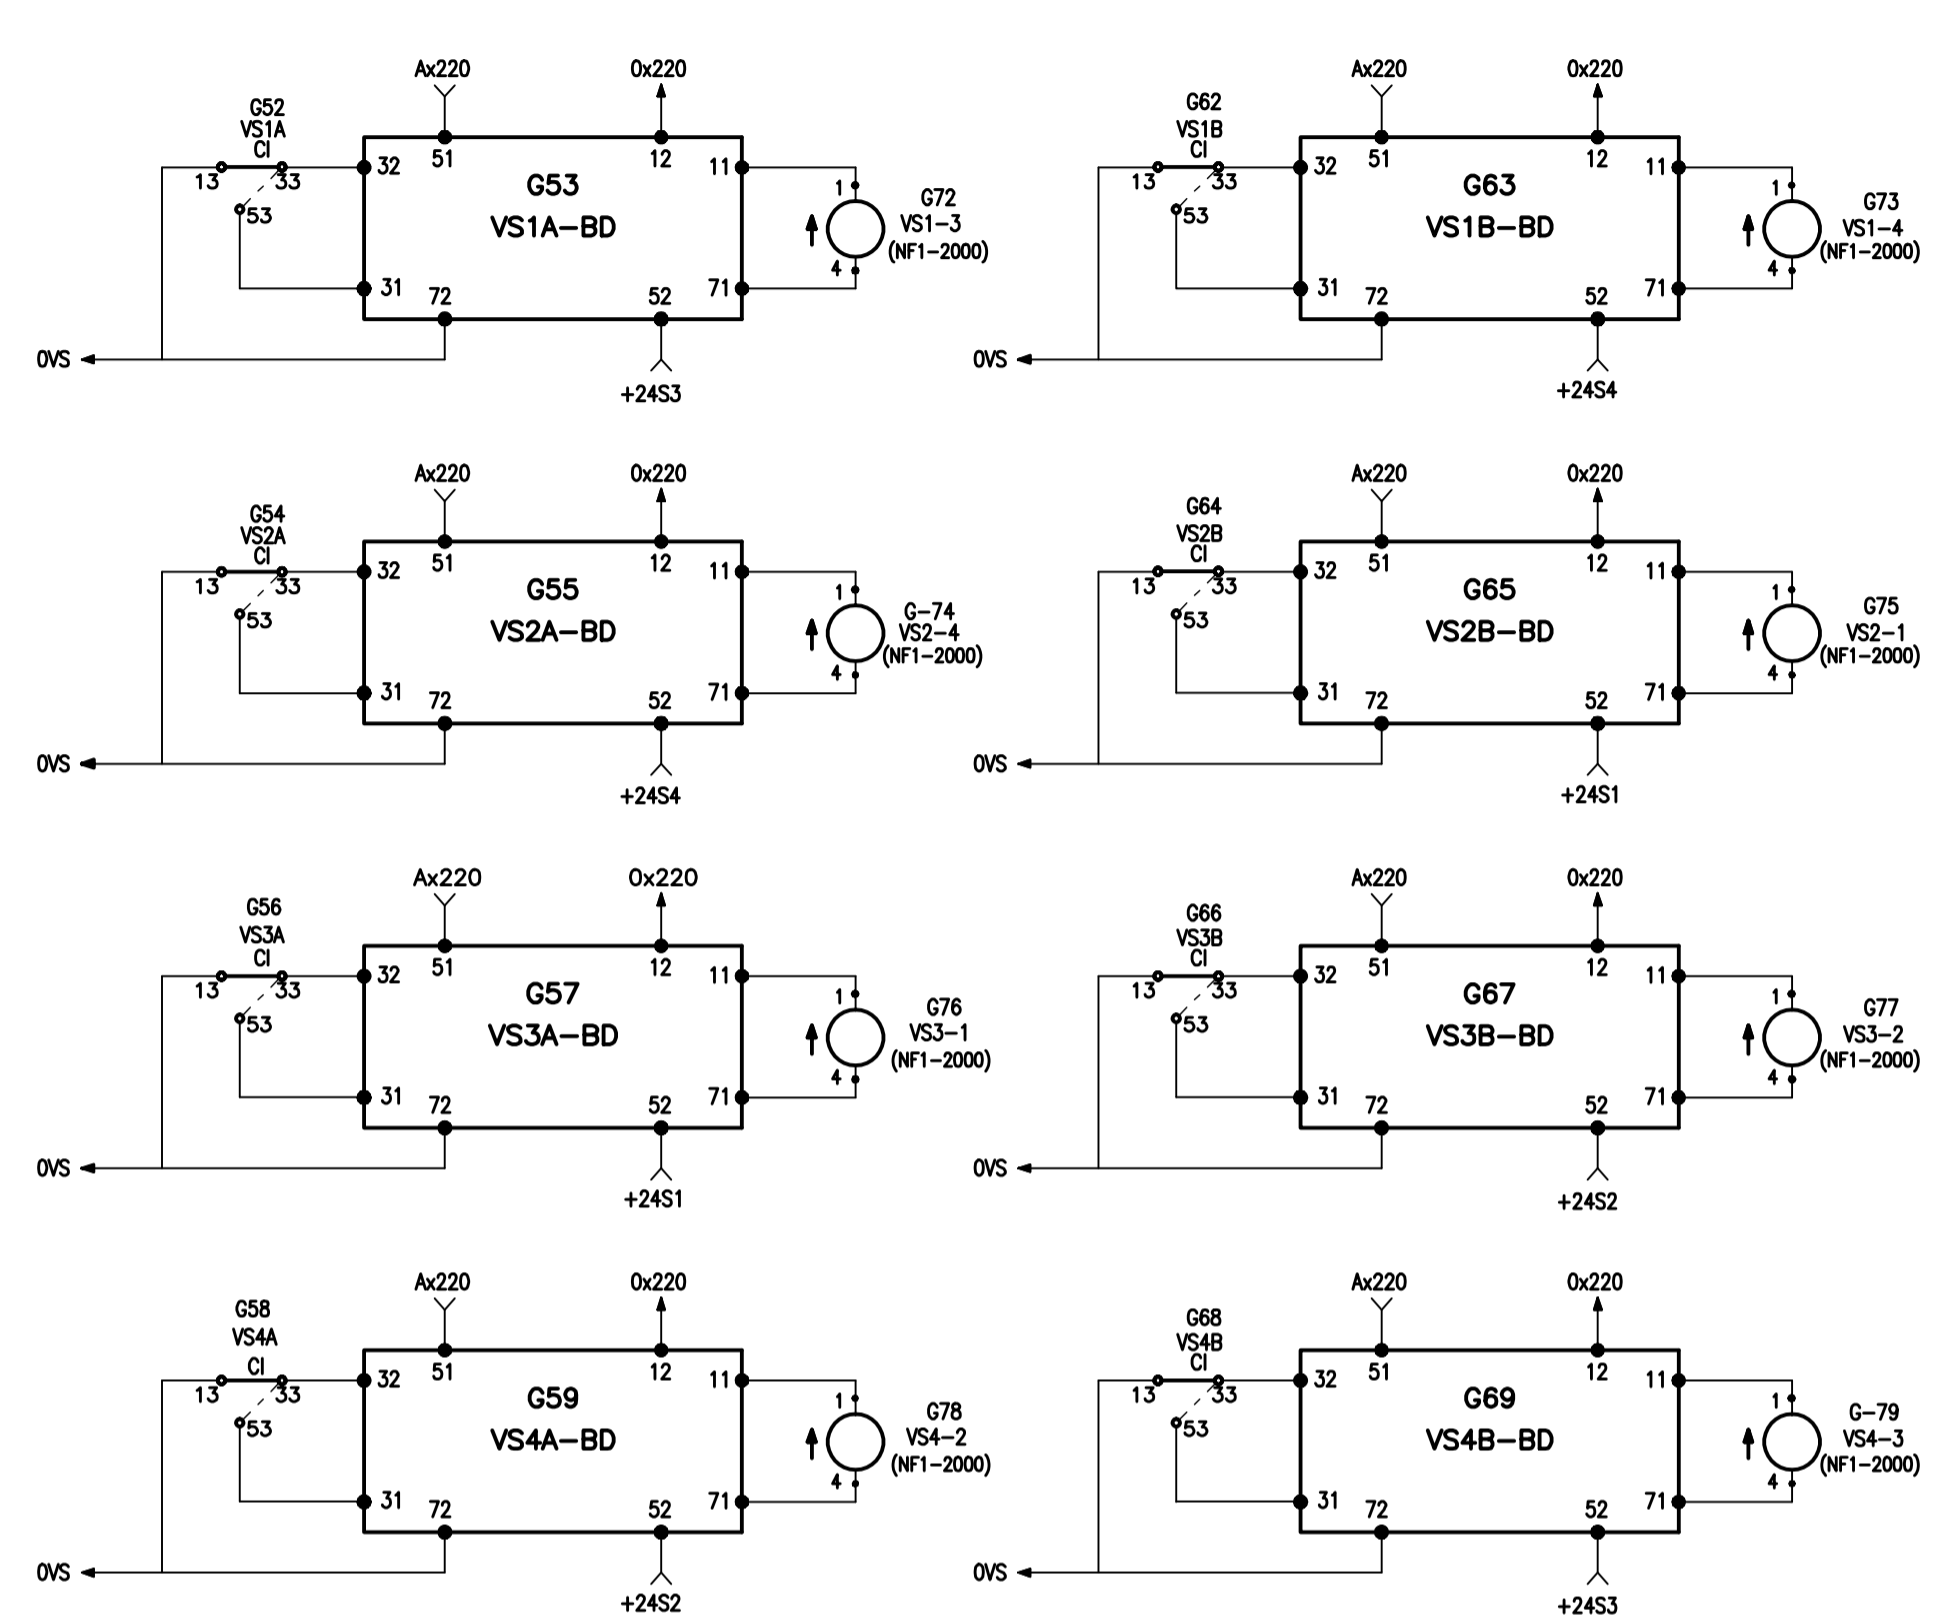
Ax220
0x220
G52
VS1A
CI
13
33
53
32
51
12
11
G53
VS1A-BD
1
G72
VS1-3
(NF1-2000)
4
31
72
52
71
0VS
+24S3

Ax220
0x220
G62
VS1B
CI
13
33
53
32
51
12
11
G63
VS1B-BD
1
G73
VS1-4
(NF1-2000)
4
31
72
52
71
0VS
+24S4

Ax220
0x220
G54
VS2A
CI
13
33
53
32
51
12
11
G55
VS2A-BD
1
G-74
VS2-4
(NF1-2000)
4
31
72
52
71
0VS
+24S4

Ax220
0x220
G64
VS2B
CI
13
33
53
32
51
12
11
G65
VS2B-BD
1
G75
VS2-1
(NF1-2000)
4
31
72
52
71
0VS
+24S1

Ax220
0x220
G56
VS3A
CI
13
33
53
32
51
12
11
G57
VS3A-BD
1
G76
VS3-1
(NF1-2000)
4
31
72
52
71
0VS
+24S1

Ax220
0x220
G66
VS3B
CI
13
33
53
32
51
12
11
G67
VS3B-BD
1
G77
VS3-2
(NF1-2000)
4
31
72
52
71
0VS
+24S2

Ax220
0x220
G58
VS4A
CI
13
33
53
32
51
12
11
G59
VS4A-BD
1
G78
VS4-2
(NF1-2000)
4
31
72
52
71
0VS
+24S2

Ax220
0x220
G68
VS4B
CI
13
33
53
32
51
12
11
G69
VS4B-BD
1
G-79
VS4-3
(NF1-2000)
4
31
72
52
71
0VS
+24S3